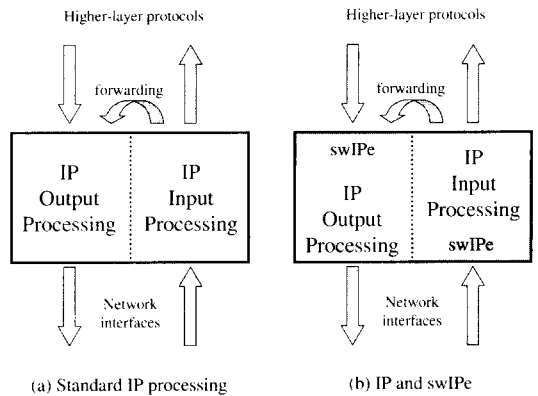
Higher-layer protocols

forwarding

IP Output Processing

IP Input Processing

Network interfaces

(a) Standard IP processing

Higher-layer protocols

forwarding

swIPe

IP Output Processing

IP Input Processing

swIPe

Network interfaces

(b) IP and swIPe